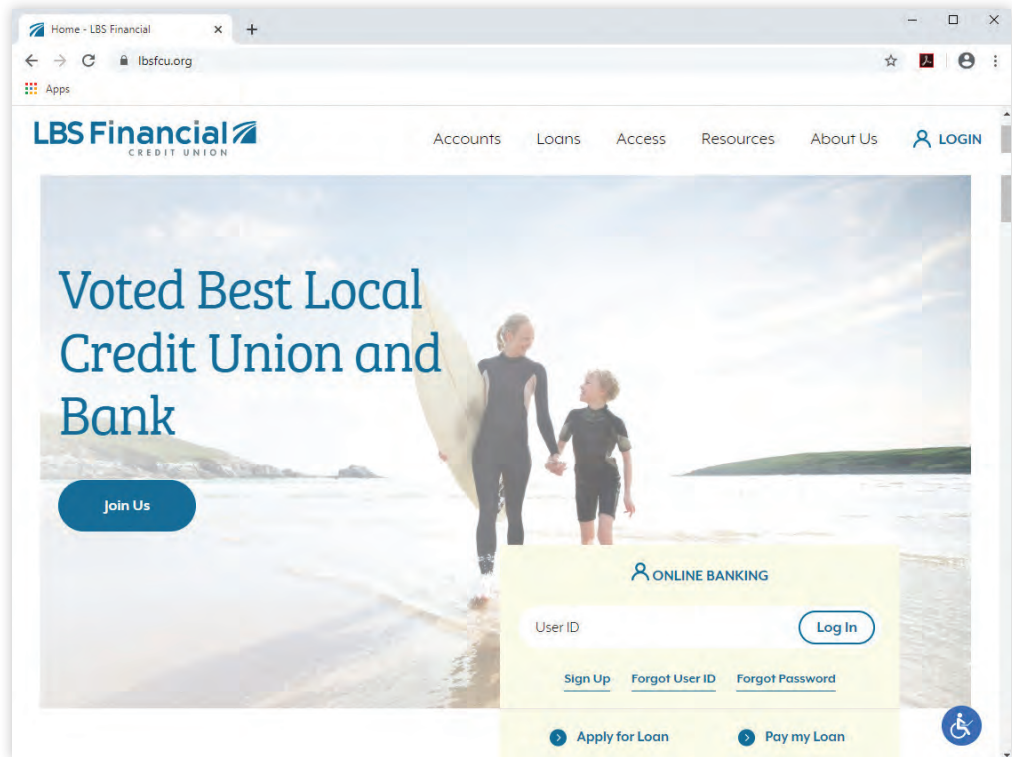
Home - LBS Financial

lbsfcu.org

Apps

LBS Financial
CREDIT UNION

Accounts Loans Access Resources About Us LOGIN

Voted Best Local Credit Union and Bank

Join Us

ONLINE BANKING

User ID

Log In

Sign Up Forgot User ID Forgot Password

Apply for Loan Pay my Loan